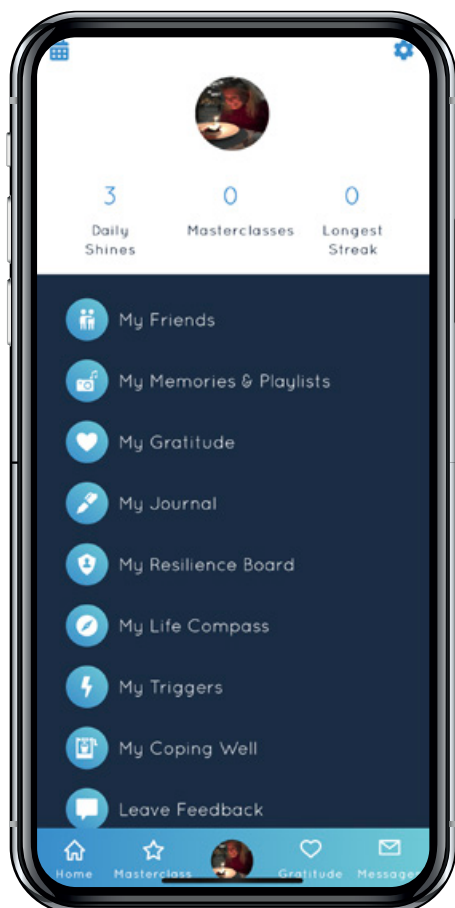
3
Daily Shines

0
Masterclasses

0
Longest Streak

My Friends
My Memories & Playlists
My Gratitude
My Journal
My Resilience Board
My Life Compass
My Triggers
My Coping Well
Leave Feedback

Home
Masterclass
Gratitude
Messages